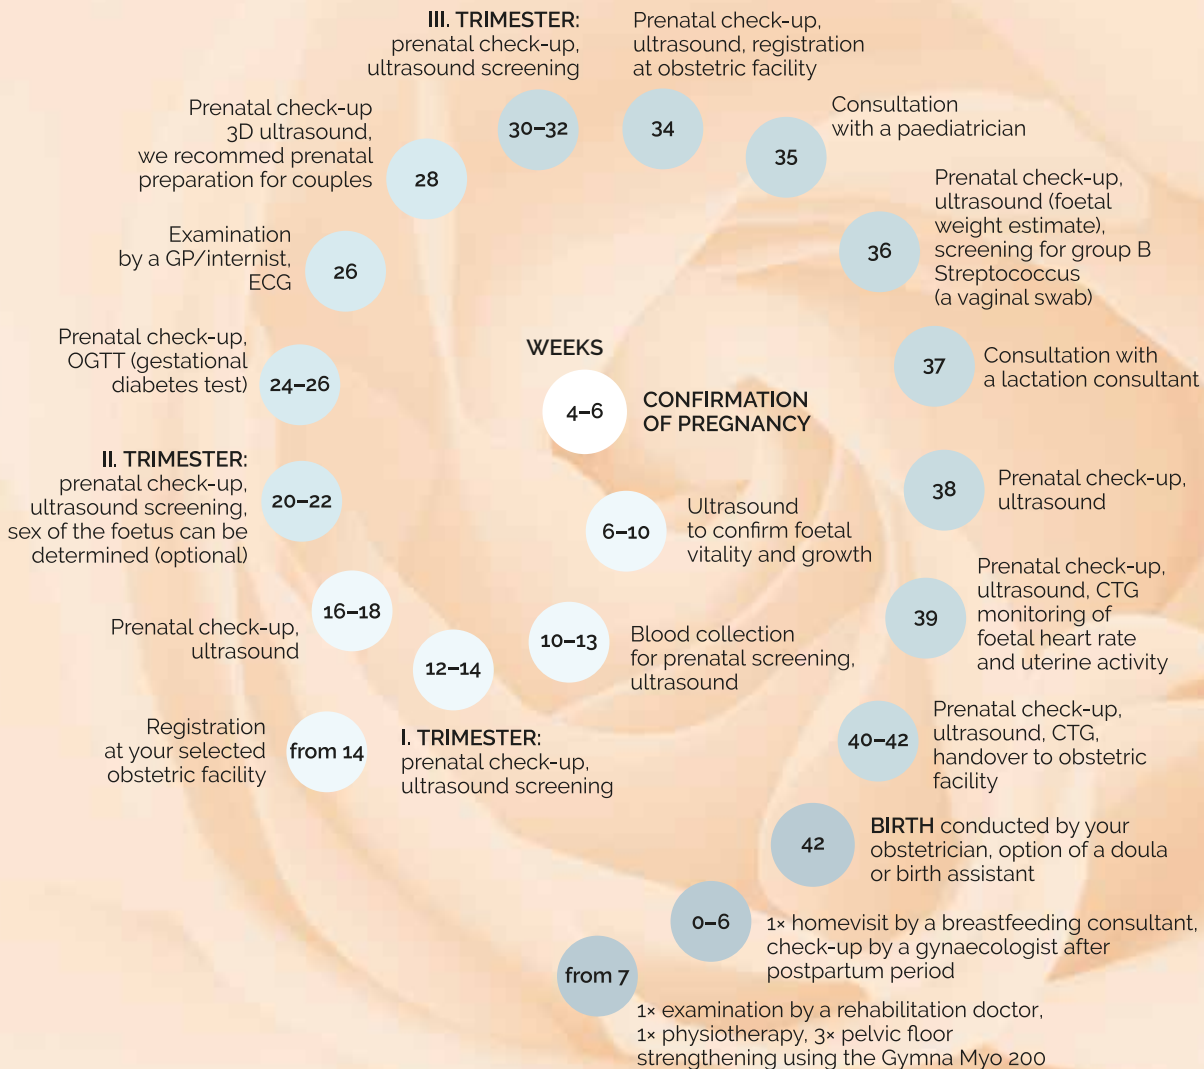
WEEKS

4–6 CONFIRMATION OF PREGNANCY

6–10 Ultrasound to confirm foetal vitality and growth

10–13 Blood collection for prenatal screening, ultrasound

12–14 I. TRIMESTER: prenatal check-up, ultrasound screening

from 14 Registration at your selected obstetric facility

16–18 Prenatal check-up, ultrasound

20–22 II. TRIMESTER: prenatal check-up, ultrasound screening, sex of the foetus can be determined (optional)

24–26 Prenatal check-up, OGTT (gestational diabetes test)

26 Examination by a GP/internist, ECG

28 Prenatal check-up 3D ultrasound, we recommed prenatal preparation for couples

30–32 III. TRIMESTER: prenatal check-up, ultrasound screening

34 Prenatal check-up, ultrasound, registration at obstetric facility

35 Consultation with a paediatrician

36 Prenatal check-up, ultrasound (foetal weight estimate), screening for group B Streptococcus (a vaginal swab)

37 Consultation with a lactation consultant

38 Prenatal check-up, ultrasound

39 Prenatal check-up, ultrasound, CTG monitoring of foetal heart rate and uterine activity

40–42 Prenatal check-up, ultrasound, CTG, handover to obstetric facility

42 BIRTH conducted by your obstetrician, option of a doula or birth assistant

0–6 1× homevisit by a breastfeeding consultant, check-up by a gynaecologist after postpartum period

from 7 1× examination by a rehabilitation doctor, 1× physiotherapy, 3× pelvic floor strengthening using the Gymna Myo 200